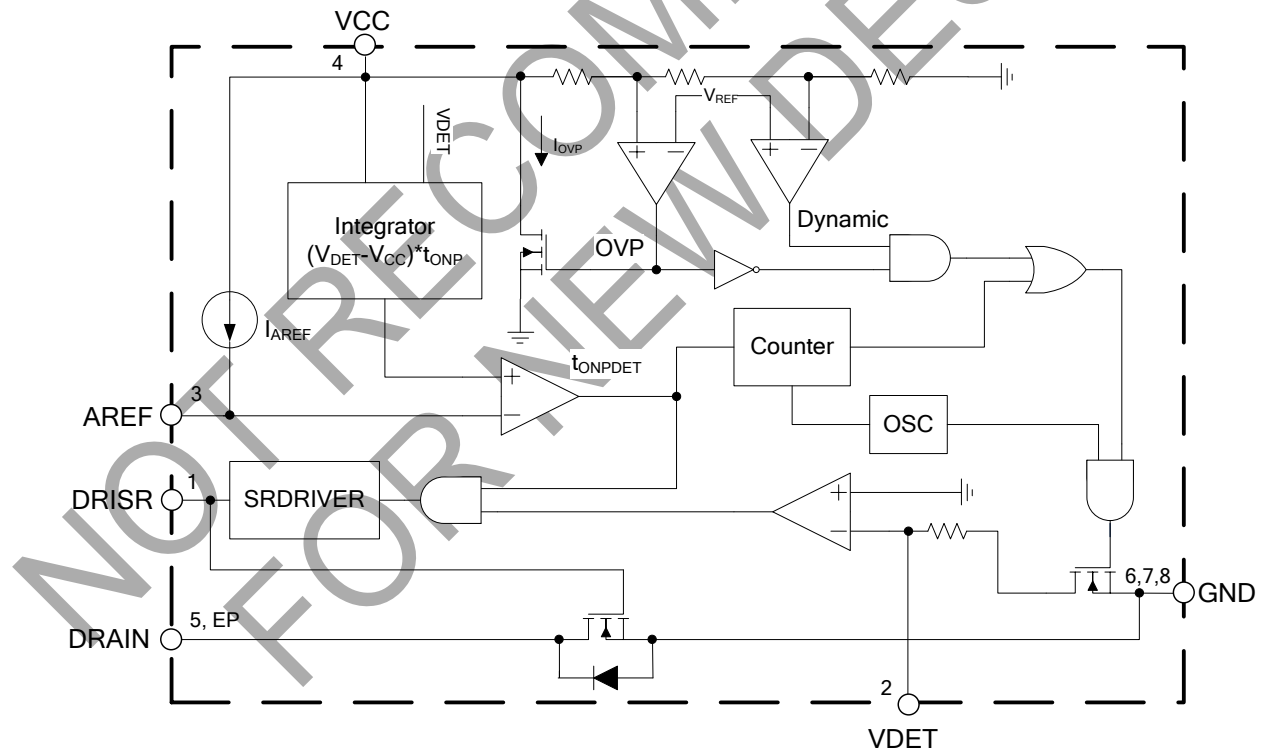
VCC
4
VDET
$I_{OVP}$
$V_{REF}$
Integrator
$(V_{DET}-V_{CC})*t_{ONP}$
Dynamic
OVP
$I_{AREF}$
Counter
$t_{ONPDET}$
AREF
3
OSC
1
DRISR
SRDRIVER
6,7,8
GND
DRAIN
5, EP
2
VDET
NOT RECOMMENDED FOR NEW DESIGN